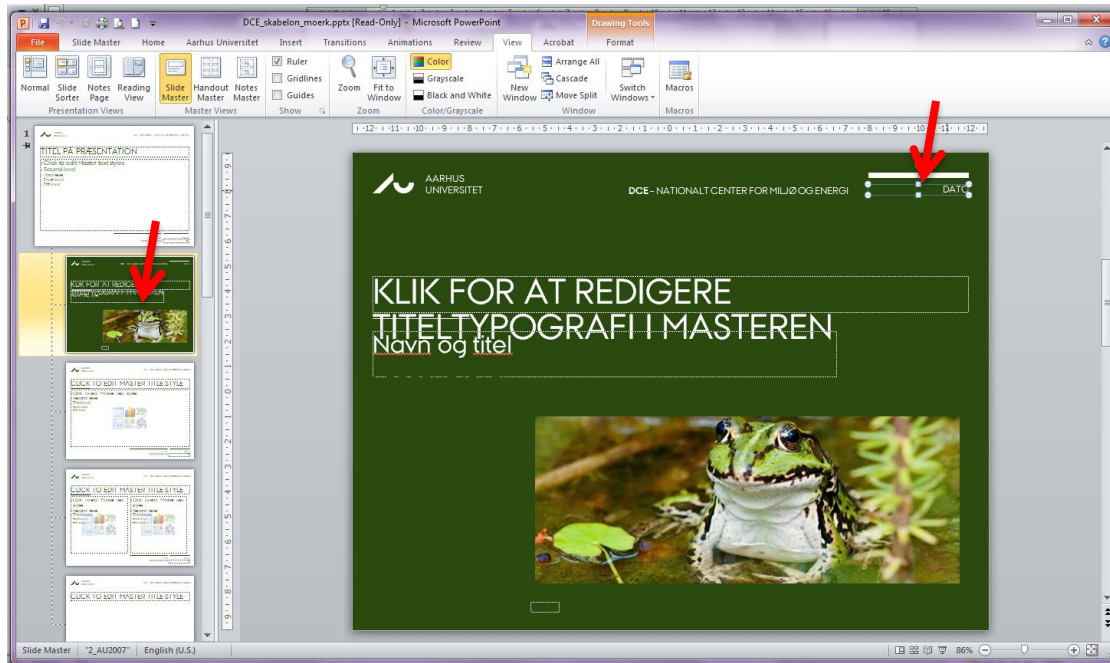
DCE_skabelon_moerk.pptx [Read-Only] - Microsoft PowerPoint

Drawing Tools

File Slide Master Home Aarhus Universitet Insert Transitions Animations Review View Acrobat Format

Normal Slide Sorter Notes Page Reading View
Presentation Views

Slide Master Handout Master Notes Master
Master Views

Ruler
Gridlines
Guides
Show

Zoom Fit to Window
Zoom

Color
Grayscale
Black and White
Color/Grayscale

New Window Arrange All Cascade Move Split Switch Windows
Window

Macros
Macros

1

TITEL PÅ PRÆSENTATION

KLIK FOR AT REDIGERE

CLICK TO EDIT MASTER TITLE STYLE

CLICK TO EDIT MASTER TITLE STYLE

CLICK TO EDIT MASTER TITLE STYLE

AARHUS UNIVERSITET

DCE – NATIONALT CENTER FOR MILJØ OG ENERGI

DATO

KLIK FOR AT REDIGERE TITELTYPOGRAFI I MASTEREN

Navn og titel

Slide Master "2_AU2007" English (U.S.) 86%